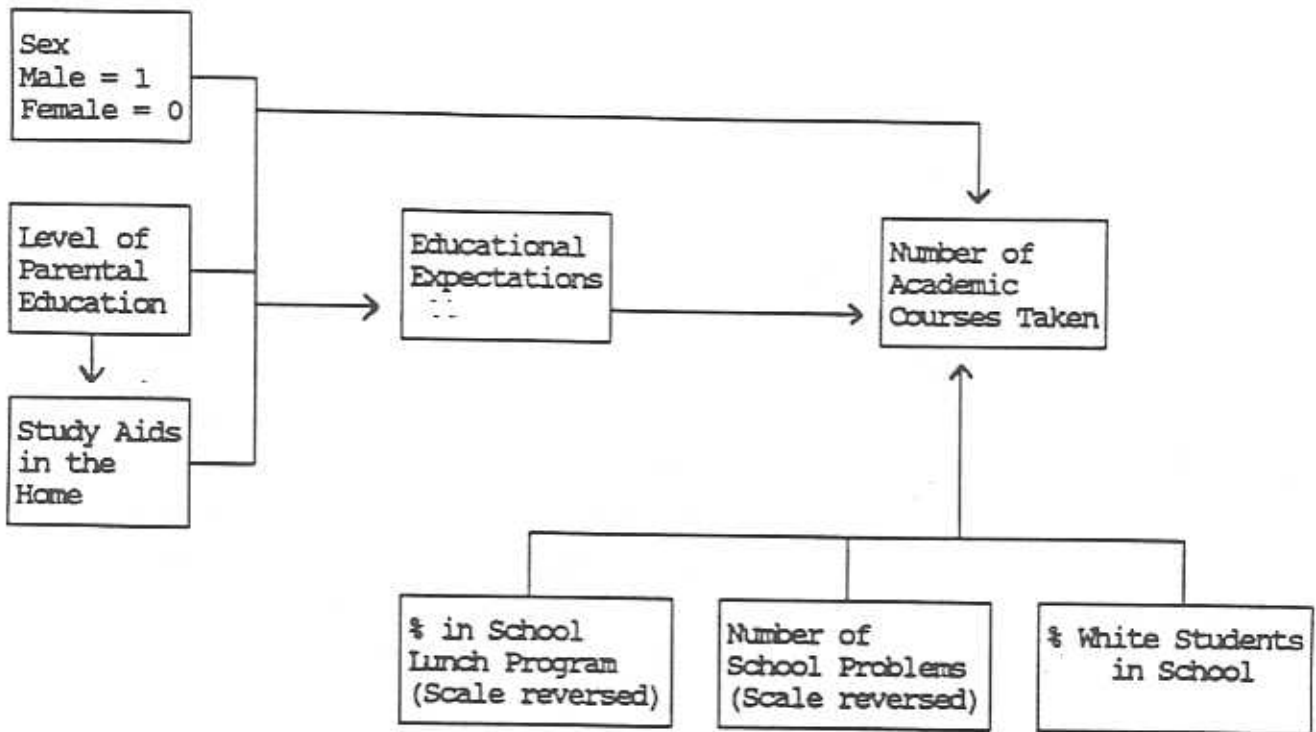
Sex
Male = 1
Female = 0

Level of Parental Education

Study Aids in the Home

Educational Expectations

Number of Academic Courses Taken

% in School Lunch Program (Scale reversed)

Number of School Problems (Scale reversed)

% White Students in School